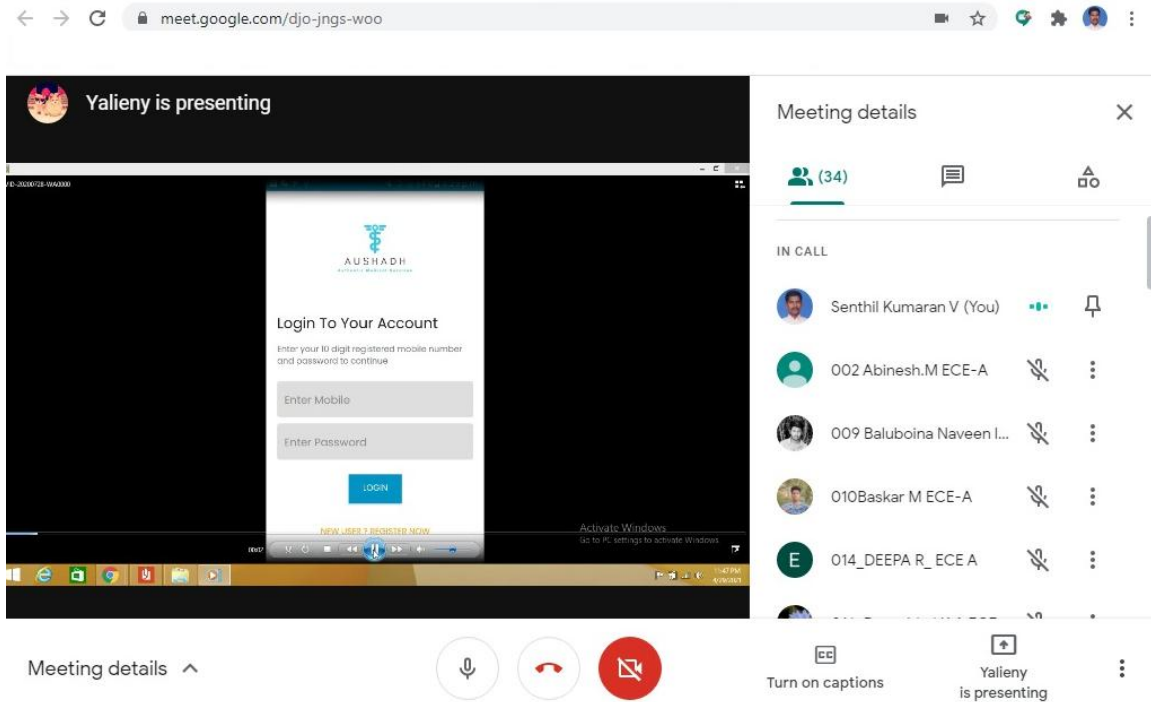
meet.google.com/djo-jngs-woo

Yalieny is presenting

VID-20200728-WA0000

AUSHADH

Login To Your Account

Enter your 10 digit registered mobile number and password to continue

Enter Mobile

Enter Password

LOGIN

NEW USER ? REGISTER NOW

Activate Windows
Go to PC settings to activate Windows

Meeting details

(34)

IN CALL

Senthil Kumaran V (You)

002 Abinesh.M ECE-A

009 Baluboina Naveen I...

010Baskar M ECE-A

E 014_DEEPA R_ ECE A

Meeting details

Turn on captions

Yalieny is presenting